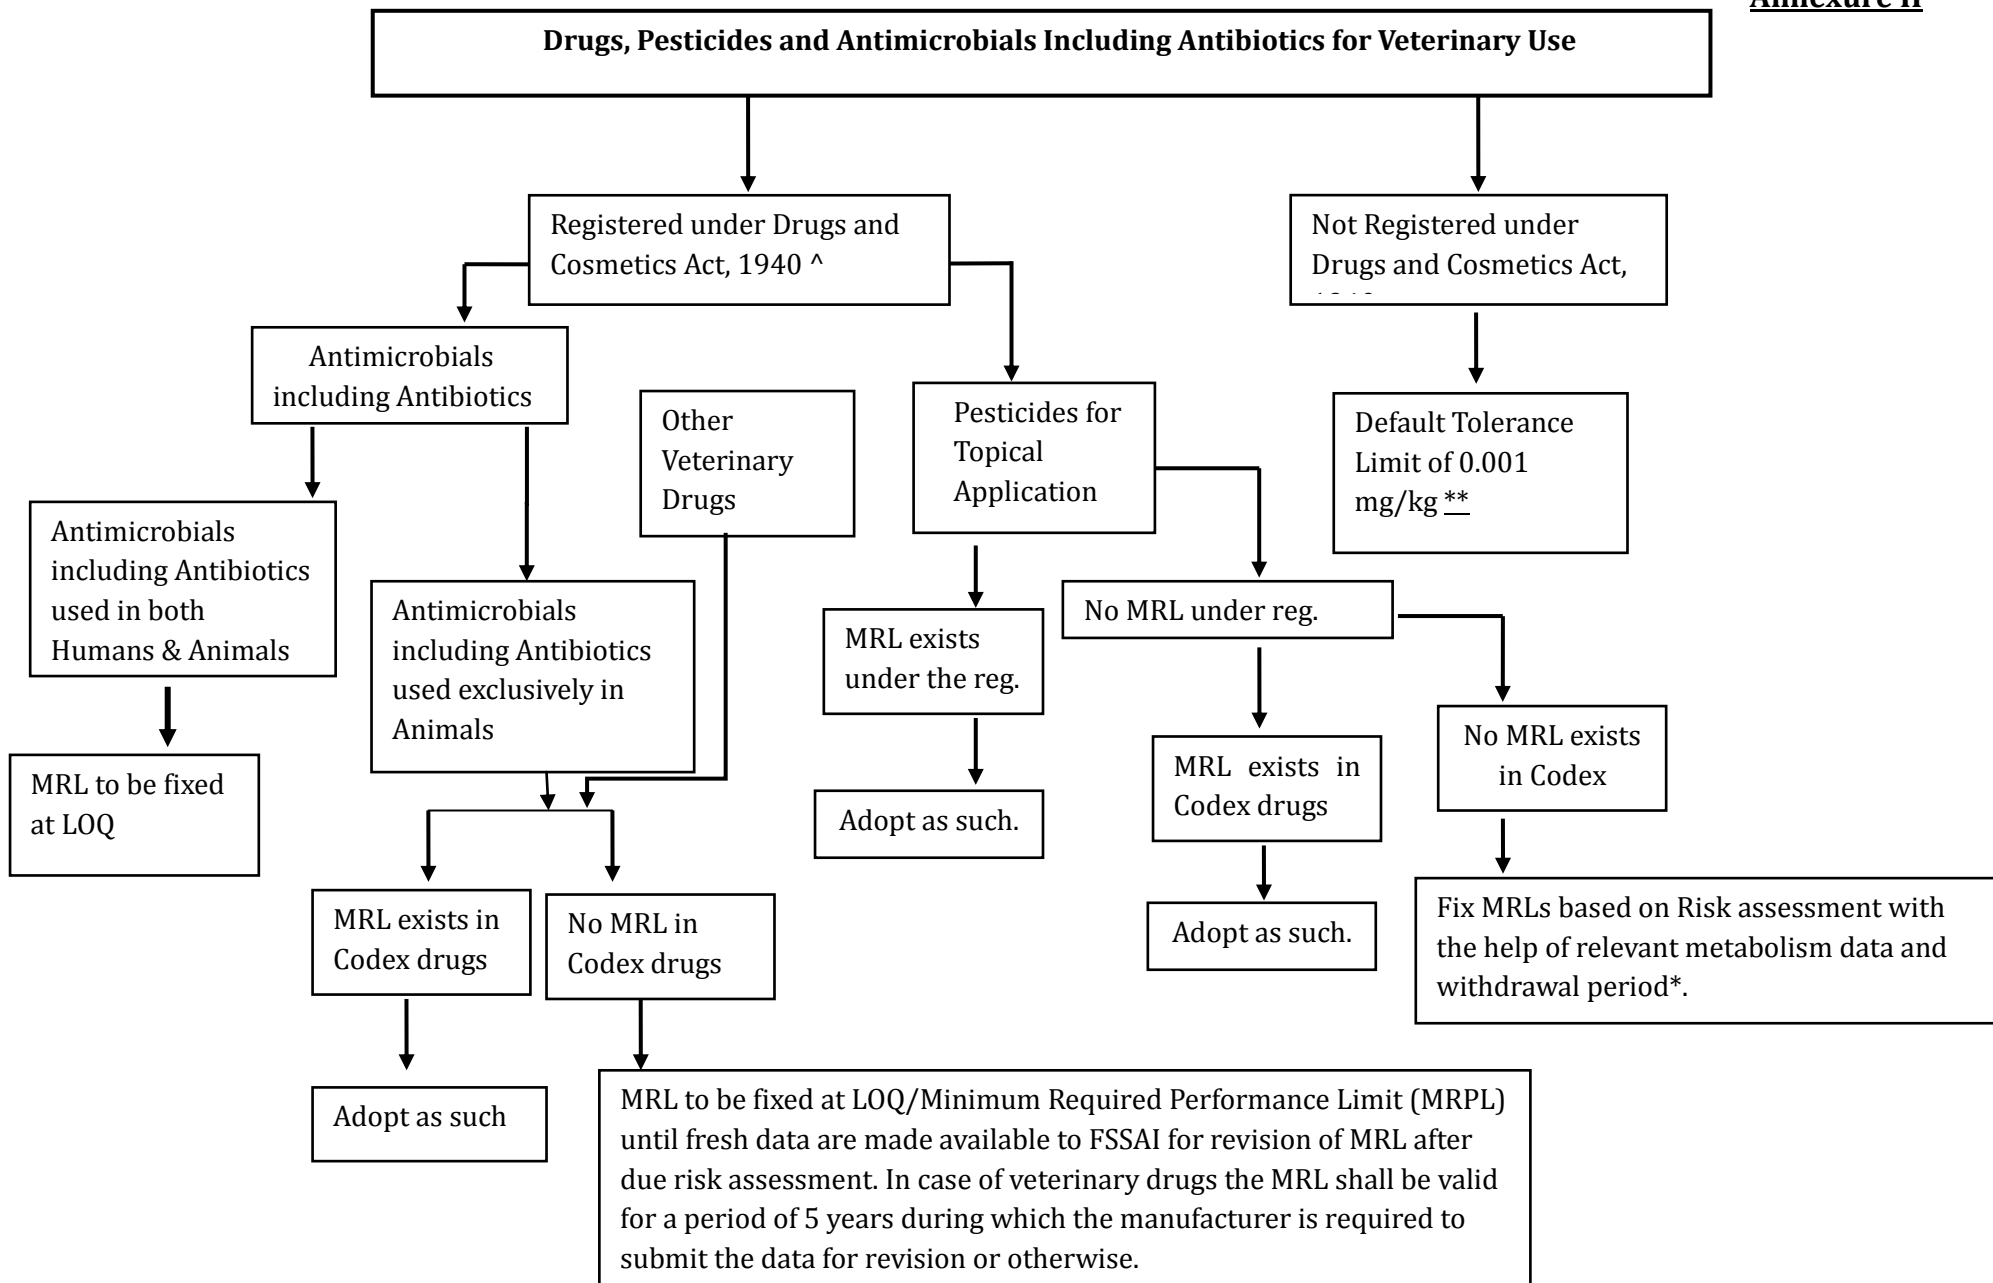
Annexure II

Drugs, Pesticides and Antimicrobials Including Antibiotics for Veterinary Use

Registered under Drugs and Cosmetics Act, 1940 ^

Not Registered under Drugs and Cosmetics Act, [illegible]

Antimicrobials including Antibiotics

Other Veterinary Drugs

Pesticides for Topical Application

Default Tolerance Limit of 0.001 mg/kg **

Antimicrobials including Antibiotics used in both Humans & Animals

Antimicrobials including Antibiotics used exclusively in Animals

MRL exists under the reg.

No MRL under reg.

MRL to be fixed at LOQ

Adopt as such.

MRL exists in Codex drugs

No MRL exists in Codex

MRL exists in Codex drugs

No MRL in Codex drugs

Adopt as such.

Fix MRLs based on Risk assessment with the help of relevant metabolism data and withdrawal period*.

Adopt as such

MRL to be fixed at LOQ/Minimum Required Performance Limit (MRPL) until fresh data are made available to FSSAI for revision of MRL after due risk assessment. In case of veterinary drugs the MRL shall be valid for a period of 5 years during which the manufacturer is required to submit the data for revision or otherwise.